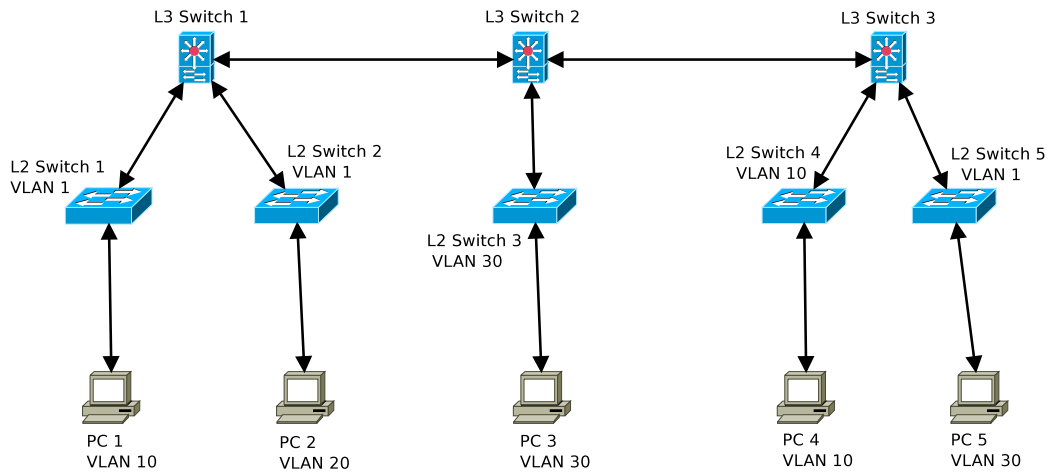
L3 Switch 1

L3 Switch 2

L3 Switch 3

L2 Switch 1
VLAN 1

L2 Switch 2
VLAN 1

L2 Switch 3
VLAN 30

L2 Switch 4
VLAN 10

L2 Switch 5
VLAN 1

PC 1
VLAN 10

PC 2
VLAN 20

PC 3
VLAN 30

PC 4
VLAN 10

PC 5
VLAN 30